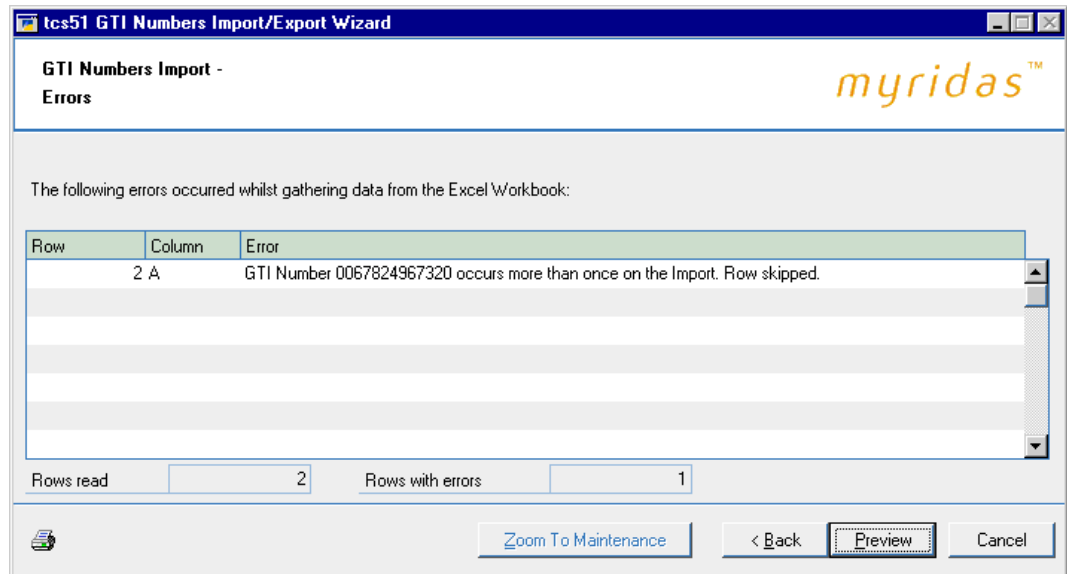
tcs51 GTI Numbers Import/Export Wizard

GTI Numbers Import - Errors

myridas™

The following errors occurred whilst gathering data from the Excel Workbook:

| Row | Column | Error |
|---|---|---|
| 2 | A | GTI Number 0067824967320 occurs more than once on the Import. Row skipped. |

Rows read 2

Rows with errors 1

Zoom To Maintenance

< Back

Preview

Cancel